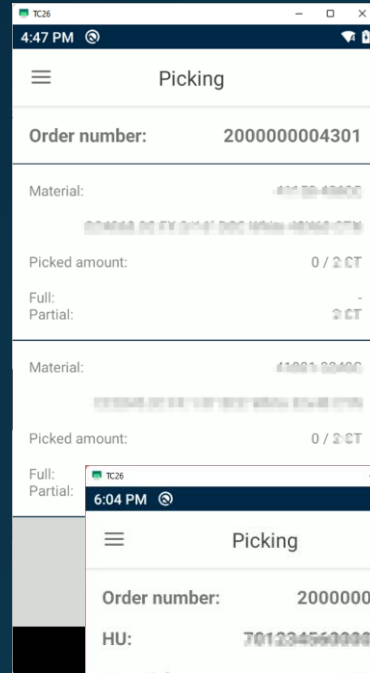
TC26
4:47 PM

Picking

Order number: 2000000004301

Material: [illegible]

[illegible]

Picked amount: 0 / 2 CT

Full: -
Partial: 2 CT

Material: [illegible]

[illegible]

Picked amount: 0 / 2 CT

Full:
Partial:

TC26
6:04 PM

Picking

Order number: 2000000

HU: 701234560000